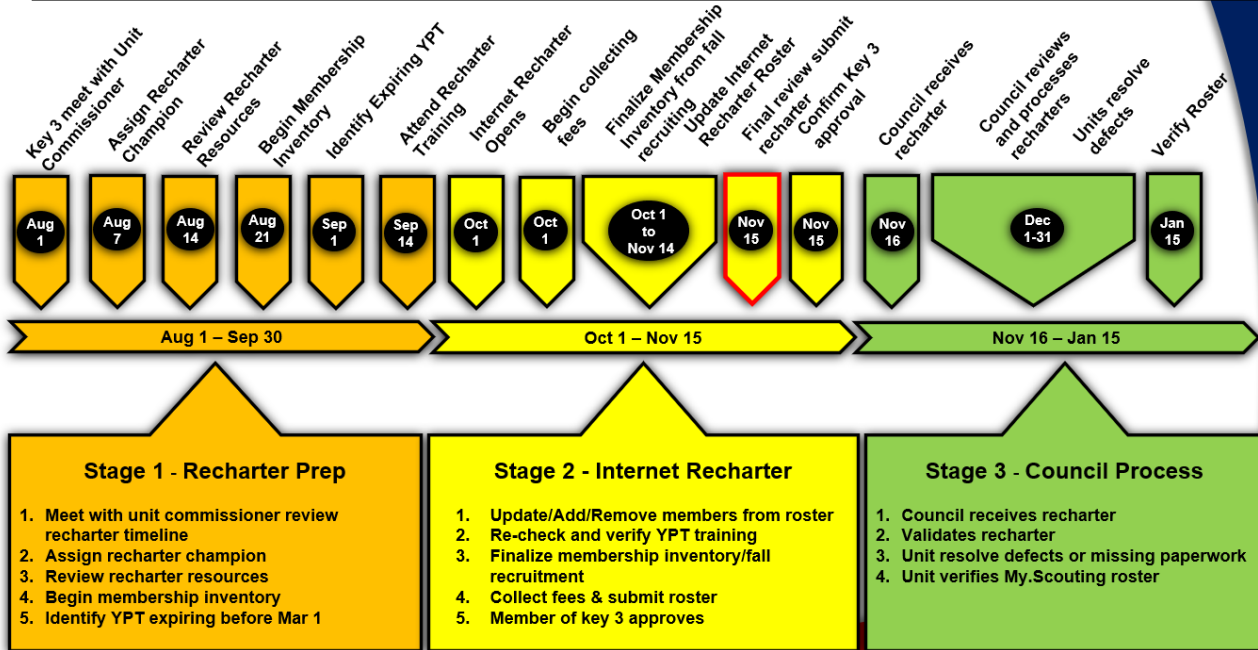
Key 3 meet with Unit Commissioner
Assign Recharter Champion
Review Recharter Resources
Begin Membership Inventory
Identify Expiring YPT
Attend Recharter Training
Internet Recharter Opens
Begin collecting fees
Finalize Membership Inventory from fall recruiting
Update Internet Recharter Roster
Final review submit recharter
Confirm Key 3 approval
Council receives recharter
Council reviews and processes recharters
Units resolve defects
Verify Roster

Aug 1
Aug 7
Aug 14
Aug 21
Sep 1
Sep 14
Oct 1
Oct 1
Oct 1 to Nov 14
Nov 15
Nov 15
Nov 16
Dec 1-31
Jan 15

Aug 1 – Sep 30
Oct 1 – Nov 15
Nov 16 – Jan 15

Stage 1 - Recharter Prep

1. Meet with unit commissioner review recharter timeline
2. Assign recharter champion
3. Review recharter resources
4. Begin membership inventory
5. Identify YPT expiring before Mar 1

Stage 2 - Internet Recharter

1. Update/Add/Remove members from roster
2. Re-check and verify YPT training
3. Finalize membership inventory/fall recruitment
4. Collect fees & submit roster
5. Member of key 3 approves

Stage 3 - Council Process

1. Council receives recharter
2. Validates recharter
3. Unit resolve defects or missing paperwork
4. Unit verifies My.Scouting roster